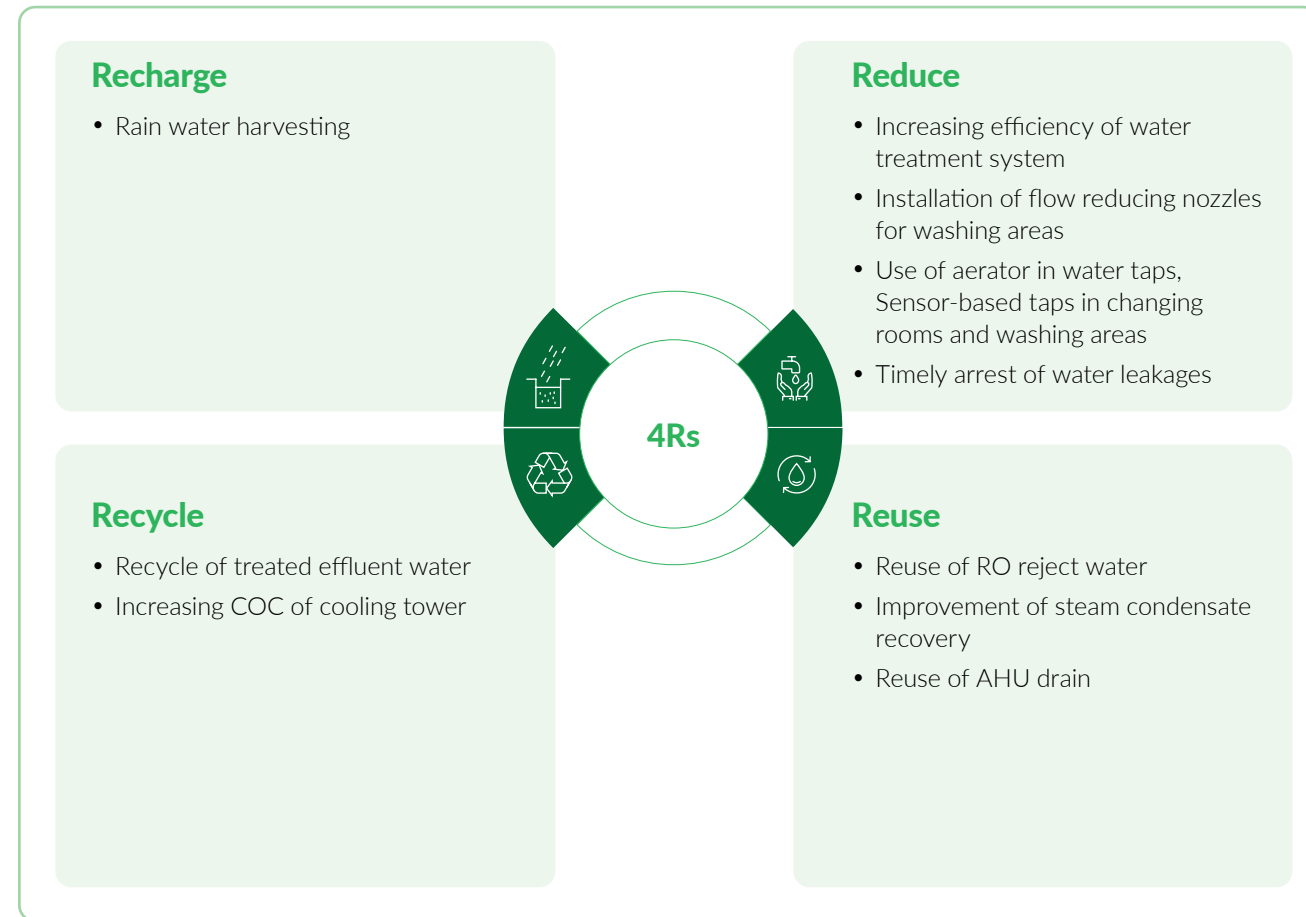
Recharge

• Rain water harvesting

Reduce

• Increasing efficiency of water treatment system
• Installation of flow reducing nozzles for washing areas
• Use of aerator in water taps, Sensor-based taps in changing rooms and washing areas
• Timely arrest of water leakages

4Rs

Recycle

• Recycle of treated effluent water
• Increasing COC of cooling tower

Reuse

• Reuse of RO reject water
• Improvement of steam condensate recovery
• Reuse of AHU drain